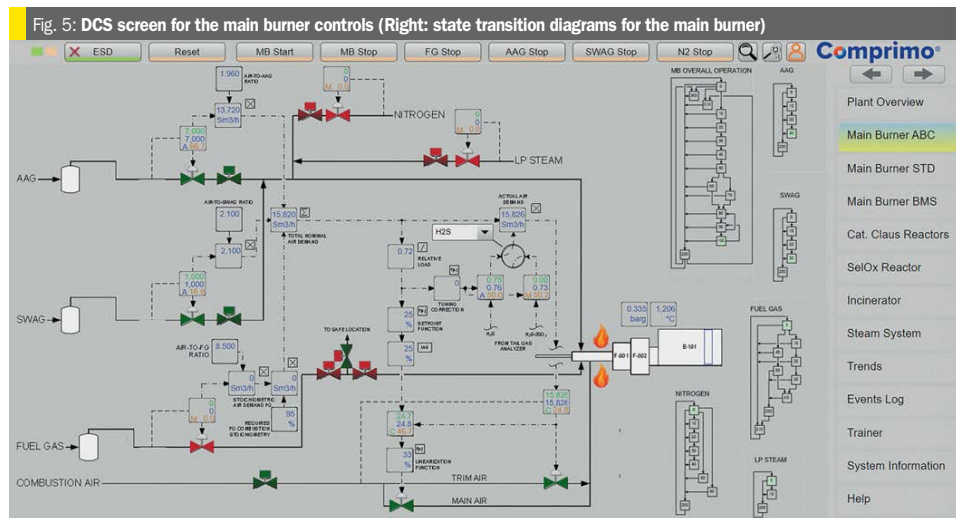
Fig. 5: DCS screen for the main burner controls (Right: state transition diagrams for the main burner)

ESD Reset MB Start MB Stop FG Stop AAG Stop SWAG Stop N2 Stop

Comprimo®

Plant Overview
Main Burner ABC
Main Burner STD
Main Burner BMS
Cat. Claus Reactors
SelOx Reactor
Incinerator
Steam System
Trends
Events Log
Trainer
System Information
Help

MB OVERALL OPERATION
AAG
SWAG
FUEL GAS
NITROGEN
LP STEAM

1.960 AIR-TO-AAG RATIO
13,720 Sm3/h
7,000 7,000 A 46.7
0 0 M 0.0
NITROGEN
0 0 M 0.0
LP STEAM
AAG
AIR-TO-SWAG RATIO
2.100
2,100
15,820 Sm3/h
TOTAL NOMINAL AIR DEMAND
1,000 1,000 A 16.9
SWAG
ACTUAL AIR DEMAND
15,826 Sm3/h
H2S
0.72
RELATIVE LOAD
0
TUNING CORRECTION
0.75 0.76 A 50.0
0.00 0.73 M 50.0
$H_2S$
$H_2O(SO_2)$
FROM TAIL GAS ANALYZER
25 %
SETPOINT FUNCTION
25 %
TO SAFE LOCATION
AIR-TO-FG RATIO
8.500
0 Sm3/h
STOICHIOMETRIC AIR DEMAND FG
0 Sm3/h
0 0 M 0.0
95 %
REQUIRED FG COMBUSTION STOICHIOMETRY
FUEL GAS
24.7 24.8 C 46.2
33 %
LINEARIZATION FUNCTION
0.335 barg
1,206 °C
F-001 F-002
E-101
15,826 15,826 C 24.8
COMBUSTION AIR
TRIM AIR
MAIN AIR